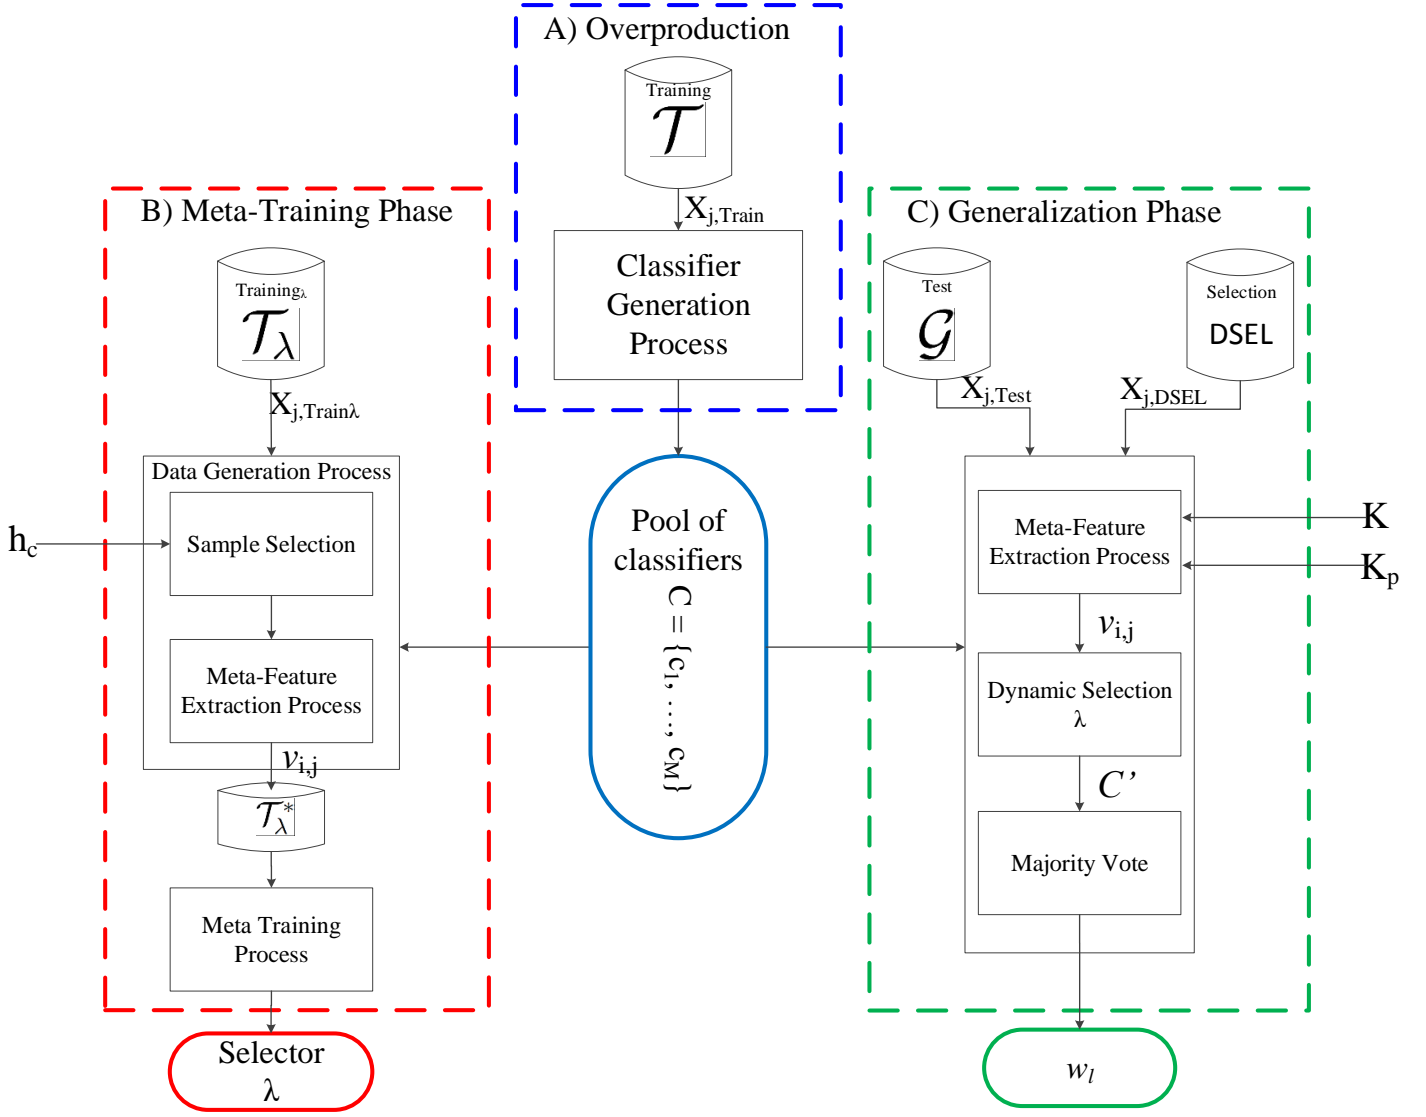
A) Overproduction

Training
$\mathcal{T}$

$X_{j,Train}$

Classifier Generation Process

B) Meta-Training Phase

Training$_\lambda$
$\mathcal{T}_\lambda$

$X_{j,Train\lambda}$

Data Generation Process

$h_c$

Sample Selection

Meta-Feature Extraction Process

$v_{i,j}$

$\mathcal{T}_\lambda^*$

Meta Training Process

Selector
λ

Pool of classifiers
$C = \{c_1, \ldots, c_M\}$

C) Generalization Phase

Test
$\mathcal{G}$

Selection
DSEL

$X_{j,Test}$

$X_{j,DSEL}$

Meta-Feature Extraction Process

K

$K_p$

$v_{i,j}$

Dynamic Selection
λ

$C'$

Majority Vote

$w_l$